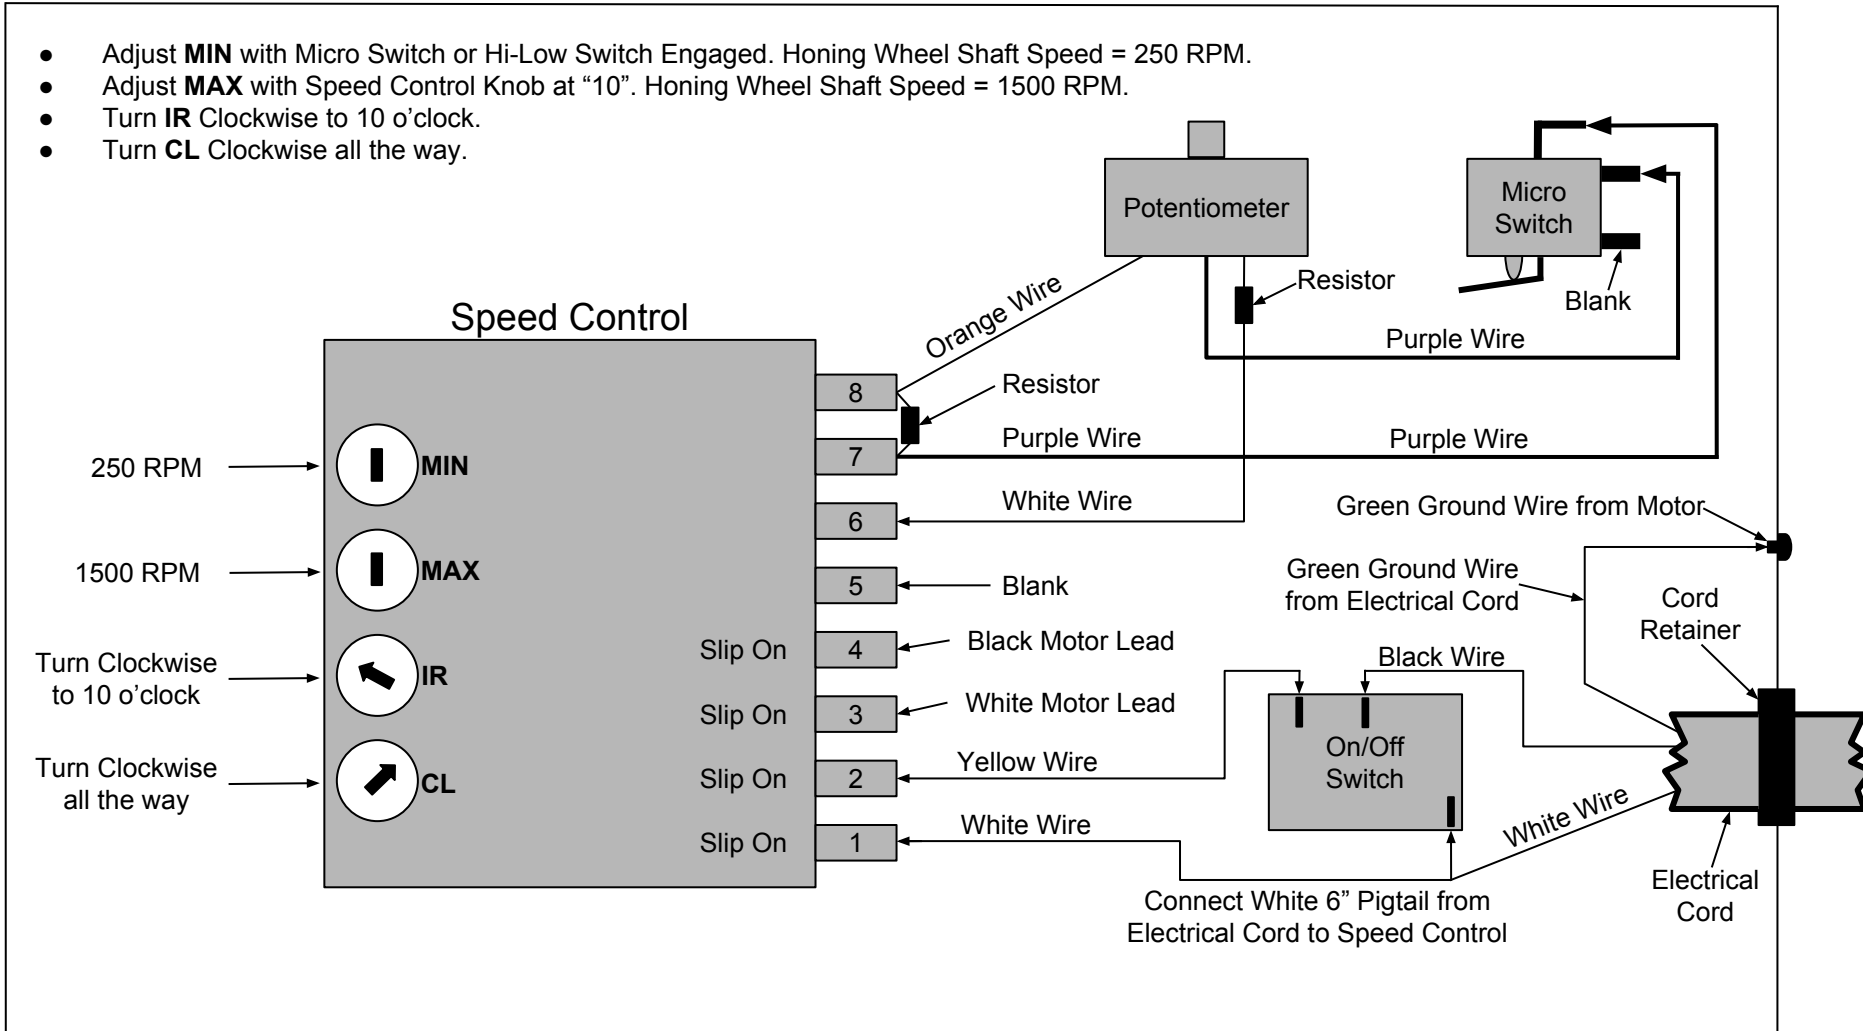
- Adjust **MIN** with Micro Switch or Hi-Low Switch Engaged. Honing Wheel Shaft Speed = 250 RPM.
- Adjust **MAX** with Speed Control Knob at "10". Honing Wheel Shaft Speed = 1500 RPM.
- Turn **IR** Clockwise to 10 o'clock.
- Turn **CL** Clockwise all the way.

Potentiometer

Micro Switch

Resistor

Blank

Orange Wire

Speed Control

Purple Wire

Resistor

8

7

Purple Wire

Purple Wire

250 RPM

MIN

White Wire

6

Green Ground Wire from Motor

1500 RPM

MAX

5

Blank

Green Ground Wire from Electrical Cord

Cord Retainer

Turn Clockwise to 10 o'clock

IR

Slip On

4

Black Motor Lead

Black Wire

Slip On

3

White Motor Lead

On/Off Switch

Turn Clockwise all the way

CL

Slip On

2

Yellow Wire

White Wire

Slip On

1

White Wire

Connect White 6" Pigtail from Electrical Cord to Speed Control

Electrical Cord